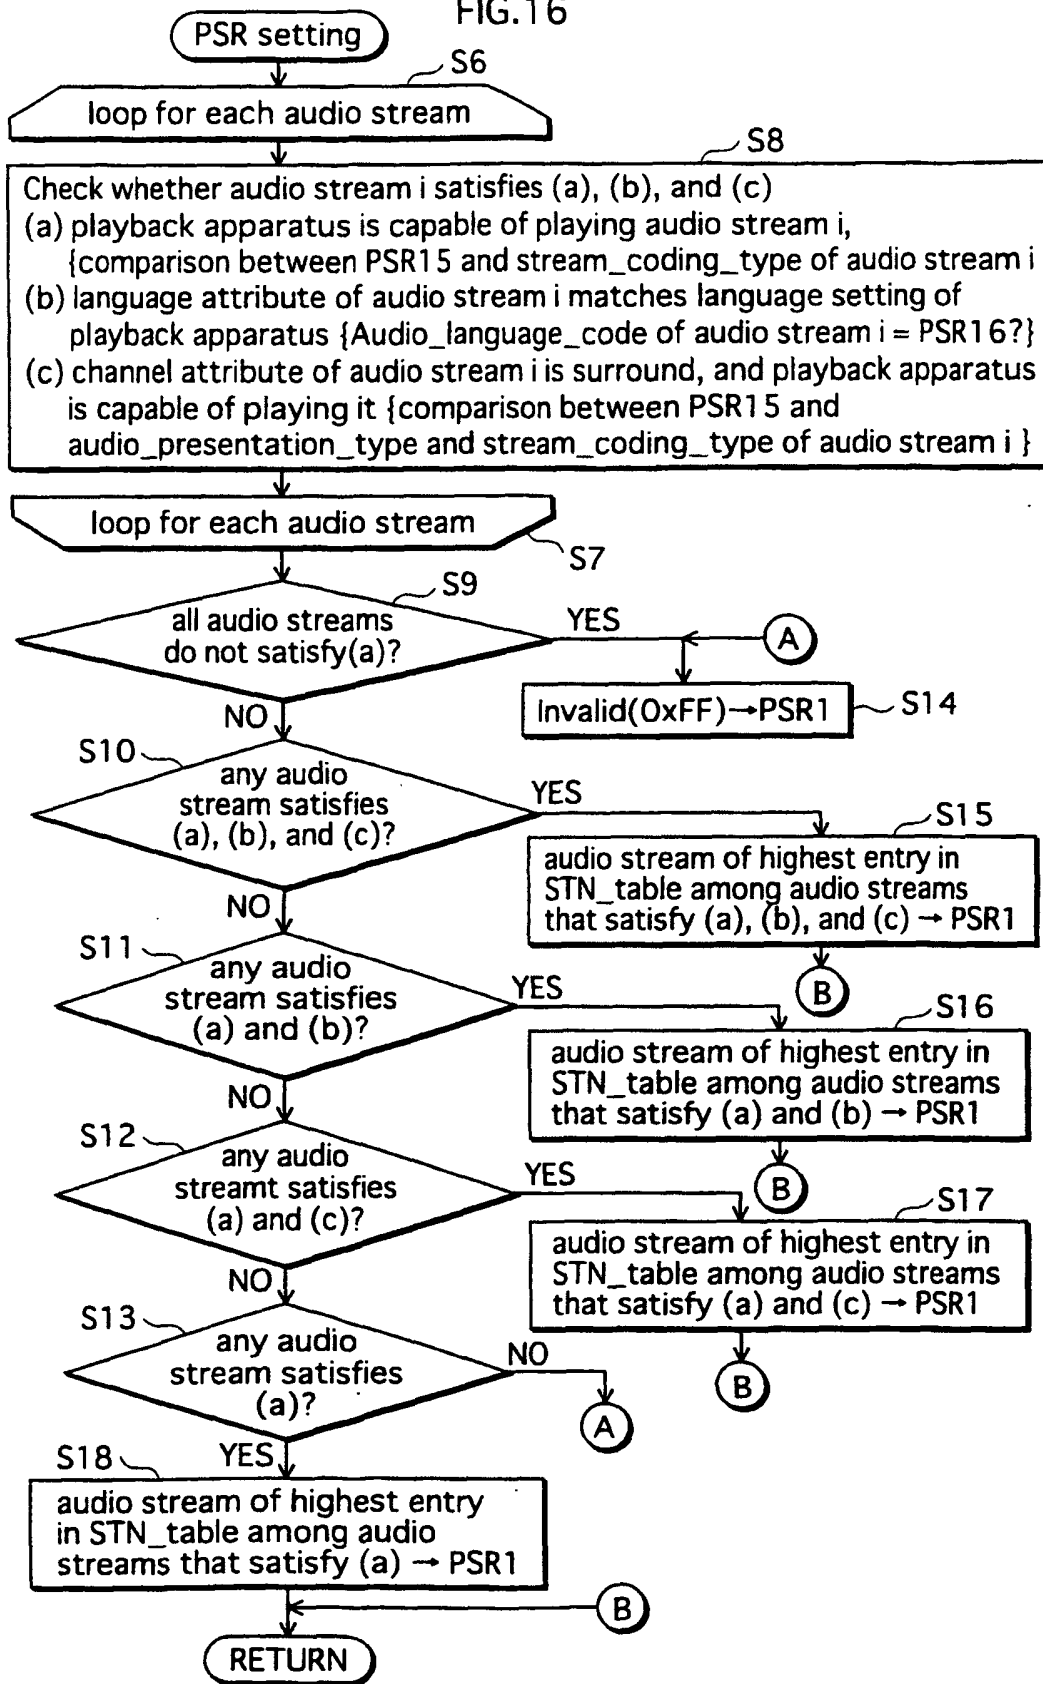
FIG.16

PSR setting

S6

loop for each audio stream

S8

Check whether audio stream i satisfies (a), (b), and (c)
(a) playback apparatus is capable of playing audio stream i, {comparison between PSR15 and stream_coding_type of audio stream i
(b) language attribute of audio stream i matches language setting of playback apparatus {Audio_language_code of audio stream i = PSR16?}
(c) channel attribute of audio stream i is surround, and playback apparatus is capable of playing it {comparison between PSR15 and audio_presentation_type and stream_coding_type of audio stream i }

loop for each audio stream

S7

S9

all audio streams do not satisfy(a)?

YES

A

Invalid(0xFF)→PSR1

S14

NO

S10

any audio stream satisfies (a), (b), and (c)?

YES

S15

audio stream of highest entry in STN_table among audio streams that satisfy (a), (b), and (c) → PSR1

B

NO

S11

any audio stream satisfies (a) and (b)?

YES

S16

audio stream of highest entry in STN_table among audio streams that satisfy (a) and (b) → PSR1

B

NO

S12

any audio streamt satisfies (a) and (c)?

YES

S17

audio stream of highest entry in STN_table among audio streams that satisfy (a) and (c) → PSR1

B

NO

S13

any audio stream satisfies (a)?

NO

A

S18

YES

audio stream of highest entry in STN_table among audio streams that satisfy (a) → PSR1

B

RETURN